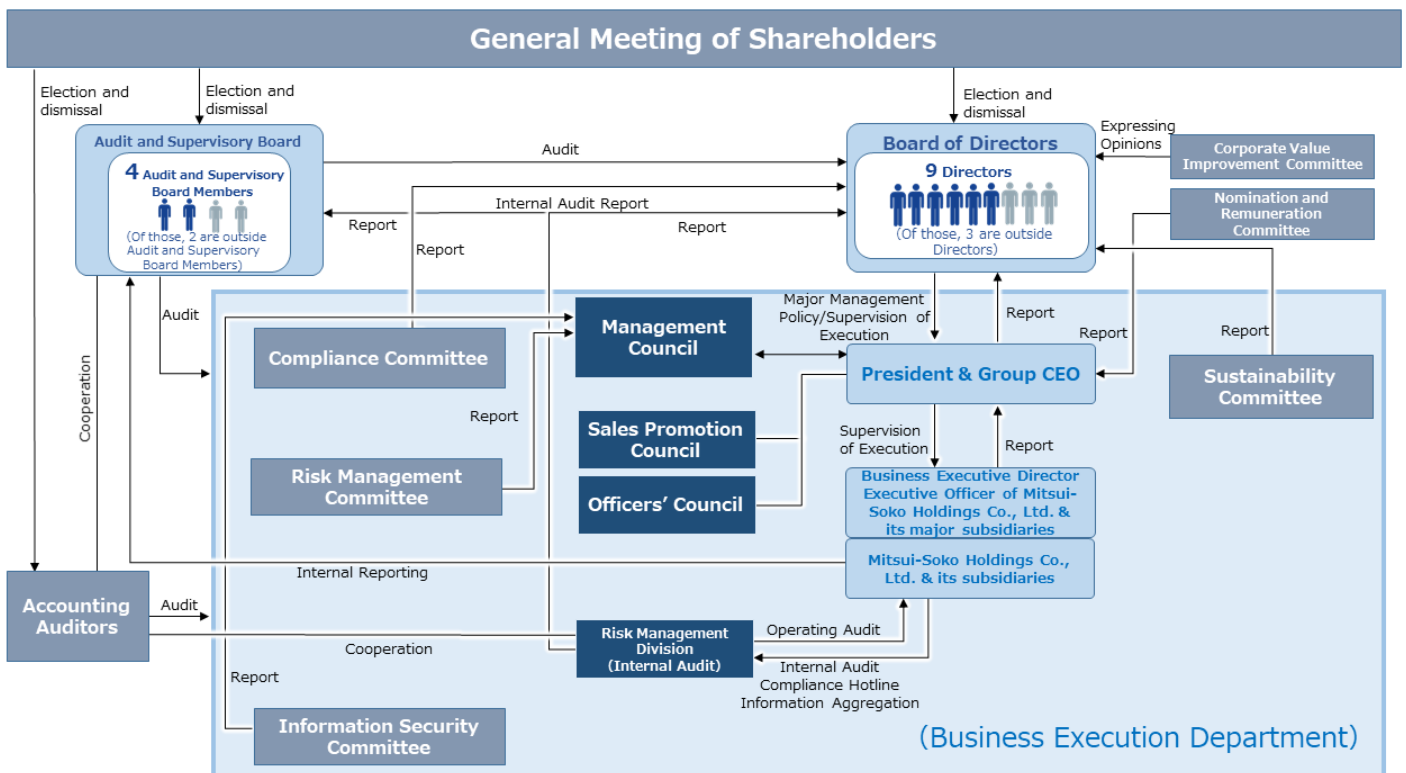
General Meeting of Shareholders

Election and dismissal

Election and dismissal

Election and dismissal

Audit and Supervisory Board

4 Audit and Supervisory Board Members

(Of those, 2 are outside Audit and Supervisory Board Members)

Audit

Internal Audit Report

Report

Report

Report

Board of Directors

9 Directors

(Of those, 3 are outside Directors)

Expressing Opinions

Corporate Value Improvement Committee

Nomination and Remuneration Committee

Audit

Cooperation

Compliance Committee

Management Council

Major Management Policy/Supervision of Execution

Report

Report

Report

President & Group CEO

Sustainability Committee

Report

Sales Promotion Council

Supervision of Execution

Report

Risk Management Committee

Officers' Council

Business Executive Director Executive Officer of Mitsui-Soko Holdings Co., Ltd. & its major subsidiaries

Internal Reporting

Mitsui-Soko Holdings Co., Ltd. & its subsidiaries

Accounting Auditors

Audit

Cooperation

Risk Management Division (Internal Audit)

Operating Audit

Internal Audit Compliance Hotline Information Aggregation

Report

Information Security Committee

(Business Execution Department)